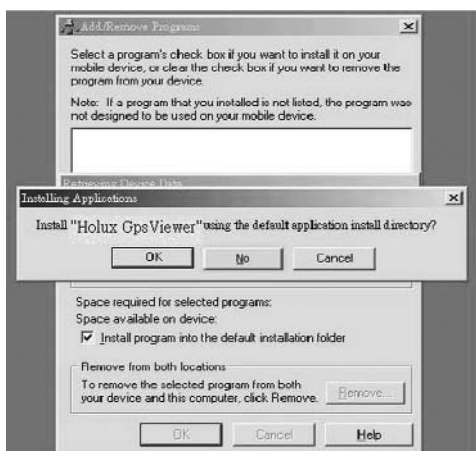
Add/Remove Programs

Select a program's check box if you want to install it on your mobile device, or clear the check box if you want to remove the program from your device.

Note: If a program that you installed is not listed, the program was not designed to be used on your mobile device.

Retrieving Device Data

Installing Applications

Install "Holux GpsViewer" using the default application install directory?

OK No Cancel

Space required for selected programs:
Space available on device:

Install program into the default installation folder

Remove from both locations
To remove the selected program from both your device and this computer, click Remove.

Remove...

OK Cancel Help